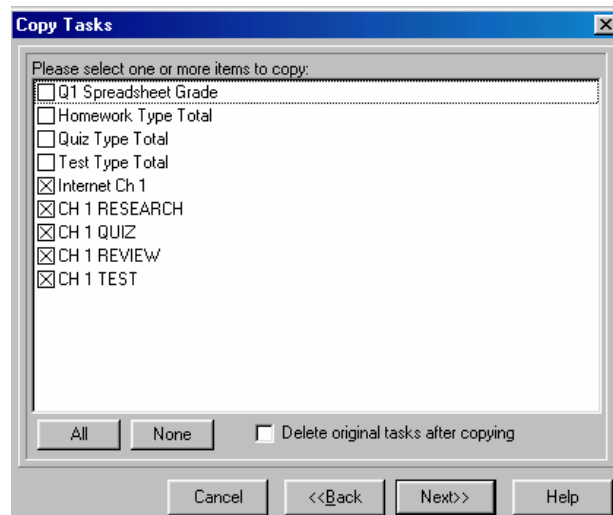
Copy Tasks

Please select one or more items to copy:

☐ Q1 Spreadsheet Grade
☐ Homework Type Total
☐ Quiz Type Total
☐ Test Type Total
☒ Internet Ch 1
☒ CH 1 RESEARCH
☒ CH 1 QUIZ
☒ CH 1 REVIEW
☒ CH 1 TEST

All
None
☐ Delete original tasks after copying

Cancel
<<Back
Next>>
Help